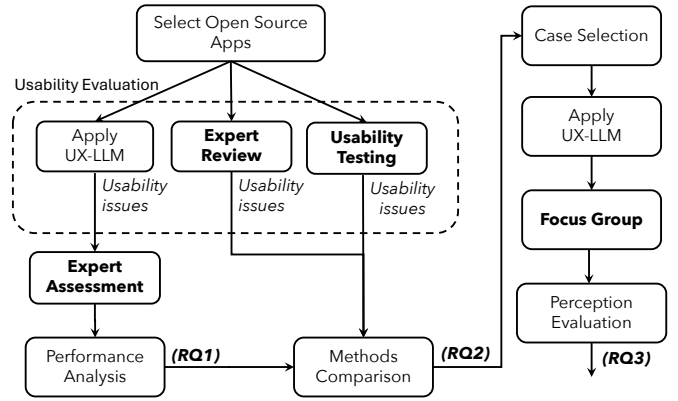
Select Open Source Apps

Usability Evaluation

Apply UX-LLM

Usability issues

Expert Review

Usability issues

Usability Testing

Usability issues

Expert Assessment

Performance Analysis

(RQ1)

Methods Comparison

(RQ2)

Case Selection

Apply UX-LLM

Focus Group

Perception Evaluation

(RQ3)